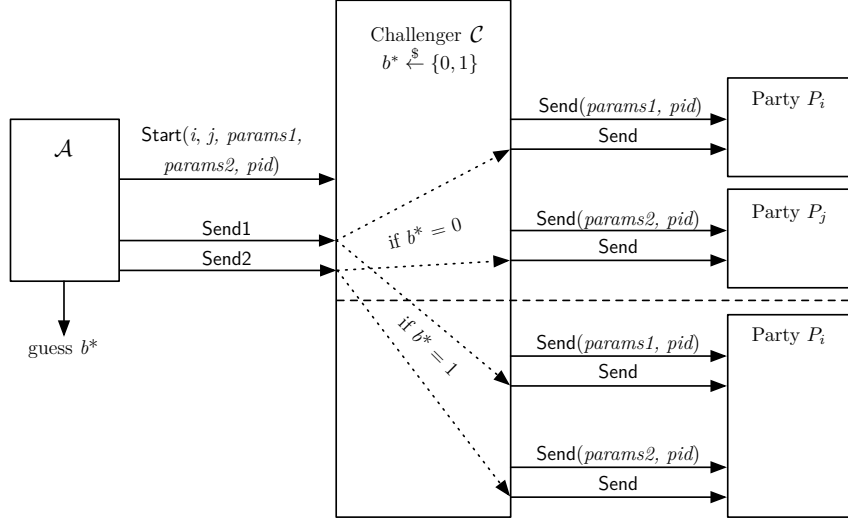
$\mathcal{A}$

Start($i$, $j$, $params1$, $params2$, $pid$)

Send1

Send2

guess $b^*$

Challenger $\mathcal{C}$
$b^* \xleftarrow{\$} \{0,1\}$

if $b^* = 0$

if $b^* = 1$

Send($params1$, $pid$)

Send

Party $P_i$

Send($params2$, $pid$)

Send

Party $P_j$

Send($params1$, $pid$)

Send

Party $P_i$

Send($params2$, $pid$)

Send